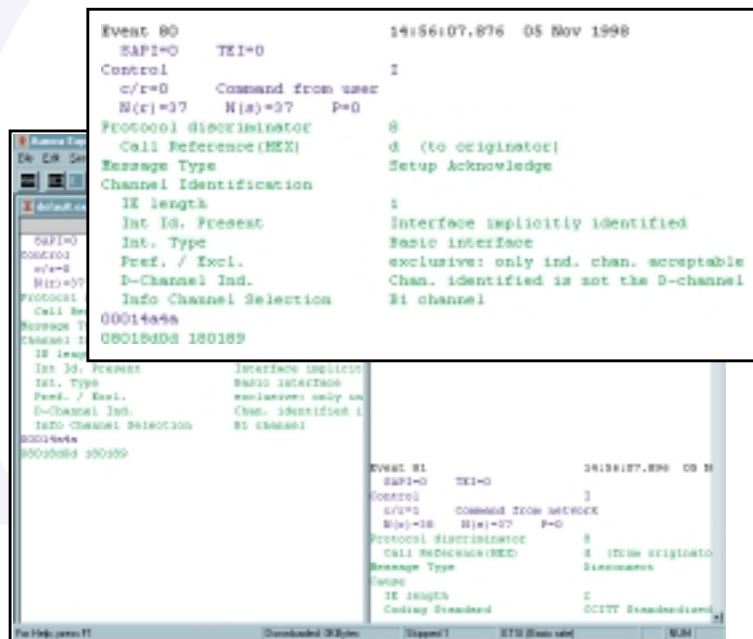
Event 80 14:56:07.876 05 Nov 1998
SAPI=0 TEI=0
Control I
c/r=0 Command from user
N(r)=37 N(s)=37 P=0
Protocol discriminator 8
Call Reference(HEX) d (to originator)
Message Type Setup Acknowledge
Channel Identification
IE length 1
Int Id. Present Interface implicitly identified
Int. Type Basic interface
Pref. / Excl. exclusive: only ind. chan. acceptable
D-Channel Ind. Chan. identified is not the D-channel
Info Channel Selection B1 channel
00014a4a
08018d0d 180189

File Edit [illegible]

SAPI=0
Control
c/r=0
N(r)=37
Protocol
Call Re
Message T
Channel I
IE leng
Int Id. Present Interface implicit
Int. Type Basic interface
Pref. / Excl. exclusive: only in
D-Channel Ind. Chan. identified i
Info Channel Selection B1 channel
00014a4a
08018d0d 180189

Event 81 14:56:07.896 05 N
SAPI=0 TEI=0
Control I
c/r=1 Command from network
N(r)=38 N(s)=37 P=0
Protocol discriminator 8
Call Reference(HEX) 8 (from originato
Message Type Disconnect
Cause
IE length 2
Coding Standard CCITT Standardized

For Help, press F1 | Downloaded: 3KBytes | Stopped 1 | ETSI (Basic rate) | NUM